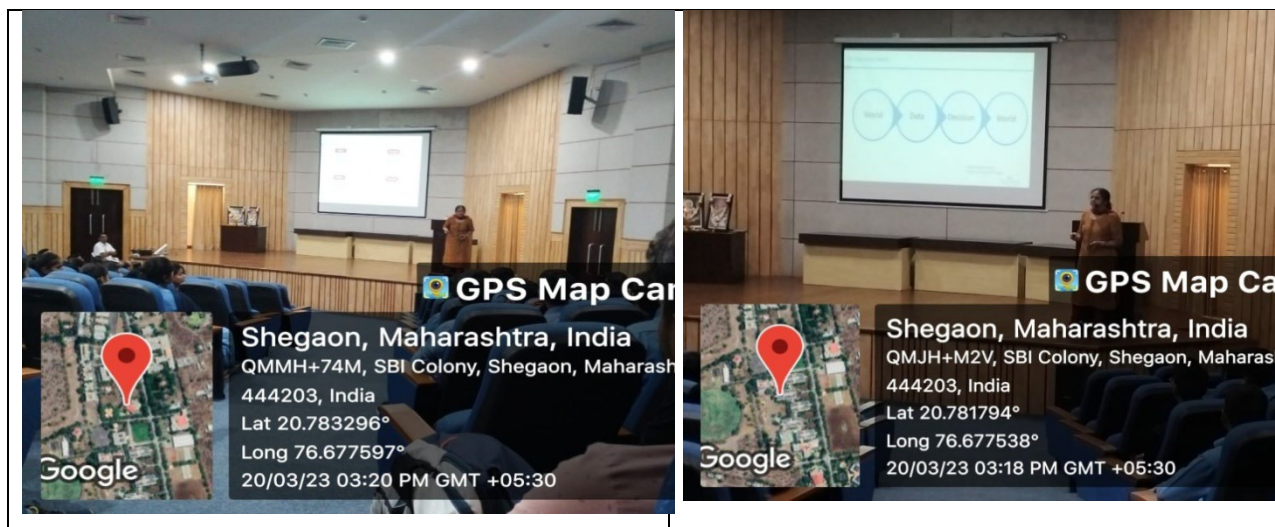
GPS Map Ca

Shegaon, Maharashtra, India
QMMH+74M, SBI Colony, Shegaon, Maharash
444203, India
Lat 20.783296°
Long 76.677597°
20/03/23 03:20 PM GMT +05:30

Google

World Data Decision World

GPS Map Ca

Shegaon, Maharashtra, India
QMJH+M2V, SBI Colony, Shegaon, Maharas
444203, India
Lat 20.781794°
Long 76.677538°
20/03/23 03:18 PM GMT +05:30

Google